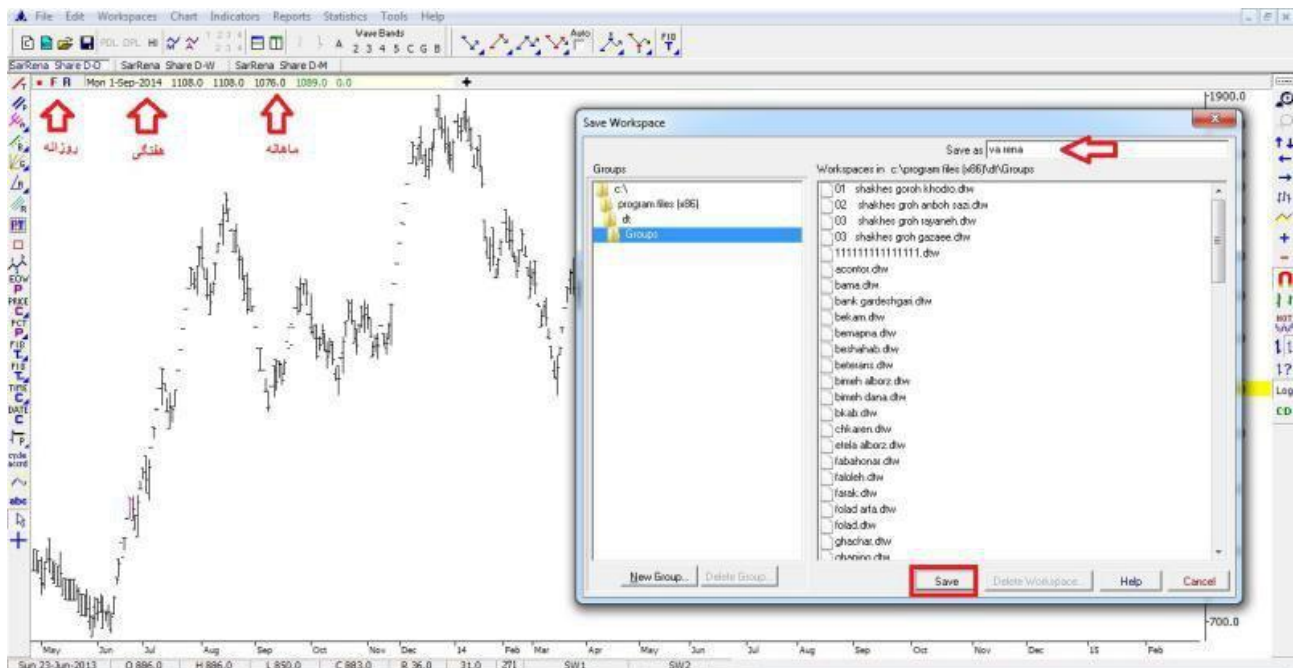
File Edit Workspaces Chart Indicators Reports Statistics Tools Help

Wave Bands 2 3 4 5 C G B

Auto

FIB T

SarRena Share D-D SarRena Share D-W SarRena Share D-M

F R Mon 1-Sep-2014 1108.0 1108.0 1076.0 1089.0 0.0

روزانه هفتگی ماهانه

1900.0

Save Workspace

Save as va rena

Groups

c:\
program files (x86)
dt
Groups

Workspaces in c:\program files (x86)\dt\Groups

01 shakhes goroh khodro.dtw
02 shakhes groh anboh sazi.dtw
03 shakhes groh rayaneh.dtw
03 shakhes groh gazaee.dtw
111111111111111.dtw
acontor.dtw
bama.dtw
bank gardeshgari.dtw
bekam.dtw
bemapna.dtw
beshahab.dtw
betersans.dtw
bimeh alborz.dtw
bimeh dana.dtw
bkab.dtw
chkaren.dtw
etela alborz.dtw
fabahonar.dtw
faloleh.dtw
farak.dtw
folad arfa.dtw
folad.dtw
ghachar.dtw
ghapino.dtw

New Group... Delete Group...

Save Delete Workspace... Help Cancel

700.0

May Jun Jul Aug Sep Oct Nov Dec 14 Feb Mar Apr May Jun Jul Aug Sep Oct Nov Dec 15 Feb

Sun 23-Jun-2013 O 886.0 H 886.0 L 850.0 C 883.0 R 36.0 31.0 271 SW1 SW2

Log CD